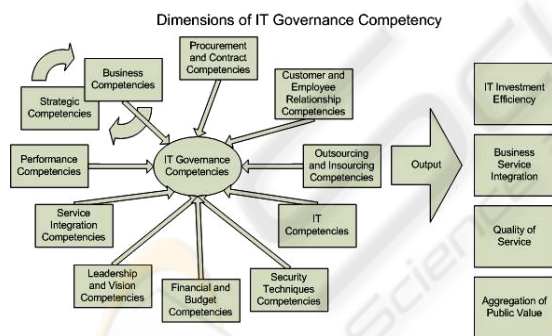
Dimensions of IT Governance Competency

Procurement and Contract Competencies

Business Competencies

Customer and Employee Relationship Competencies

Strategic Competencies

IT Governance Competencies

Performance Competencies

Outsourcing and Insourcing Competencies

Output

Service Integration Competencies

IT Competencies

Leadership and Vision Competencies

Financial and Budget Competencies

Security Techniques Competencies

IT Investment Efficiency

Business Service Integration

Quality of Service

Aggregation of Public Value